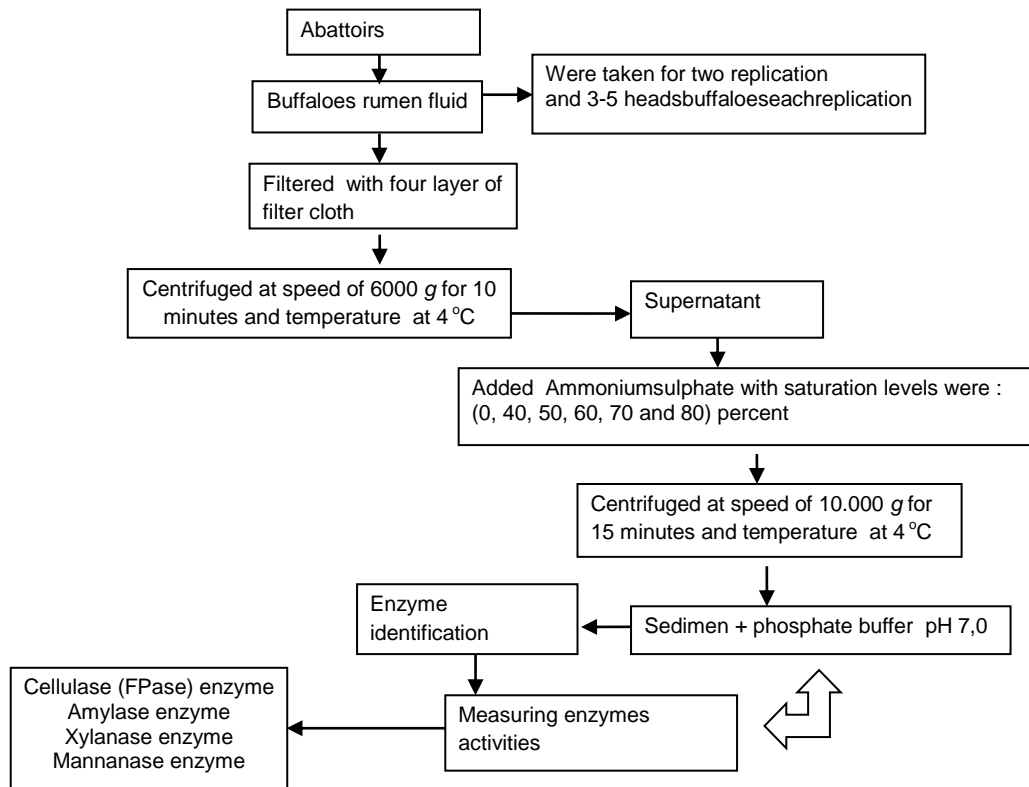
Abattoirs

Buffaloes rumen fluid

Were taken for two replication and 3-5 headsbuffaloeseachreplication

Filtered with four layer of filter cloth

Centrifuged at speed of 6000 *g* for 10 minutes and temperature at 4 $^{o}$C

Supernatant

Added Ammoniumsulphate with saturation levels were : (0, 40, 50, 60, 70 and 80) percent

Centrifuged at speed of 10.000 *g* for 15 minutes and temperature at 4 $^{o}$C

Enzyme identification

Sedimen + phosphate buffer pH 7,0

Cellulase (FPase) enzyme
Amylase enzyme
Xylanase enzyme
Mannanase enzyme

Measuring enzymes activities